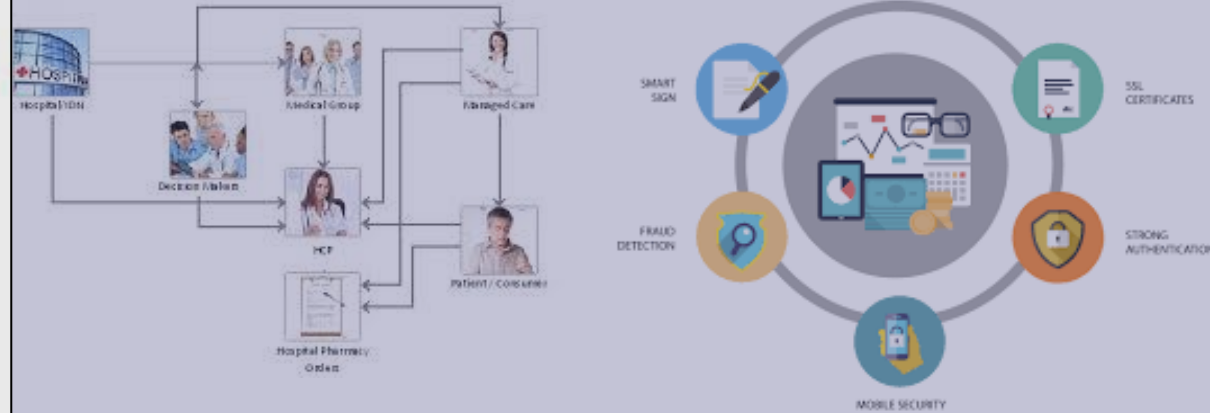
HOSPI

Hospital / IDN

Medical Group

Managed Care

Decision Makers

HCP

Patient / Consumer

Hospital Pharmacy Orders

SMART SIGN

SSL CERTIFICATES

FRAUD DETECTION

STRONG AUTHENTICATIO

MOBILE SECURITY